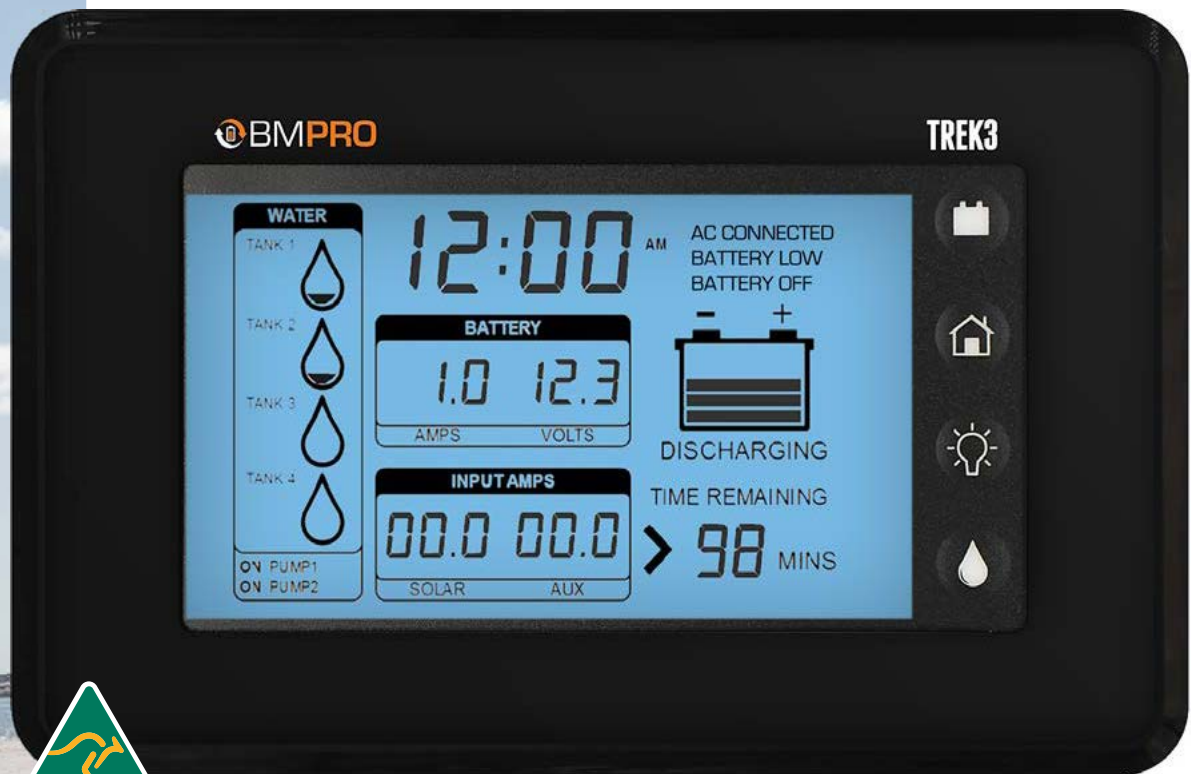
BMPRO

TREK3

WATER

TANK 1

TANK 2

TANK 3

TANK 4

ON PUMP1
ON PUMP2

12:00 AM

AC CONNECTED
BATTERY LOW
BATTERY OFF

BATTERY

1.0 12.3

AMPS VOLTS

- +

DISCHARGING

INPUT AMPS

00.0 00.0

SOLAR AUX

TIME REMAINING

> 98 MINS